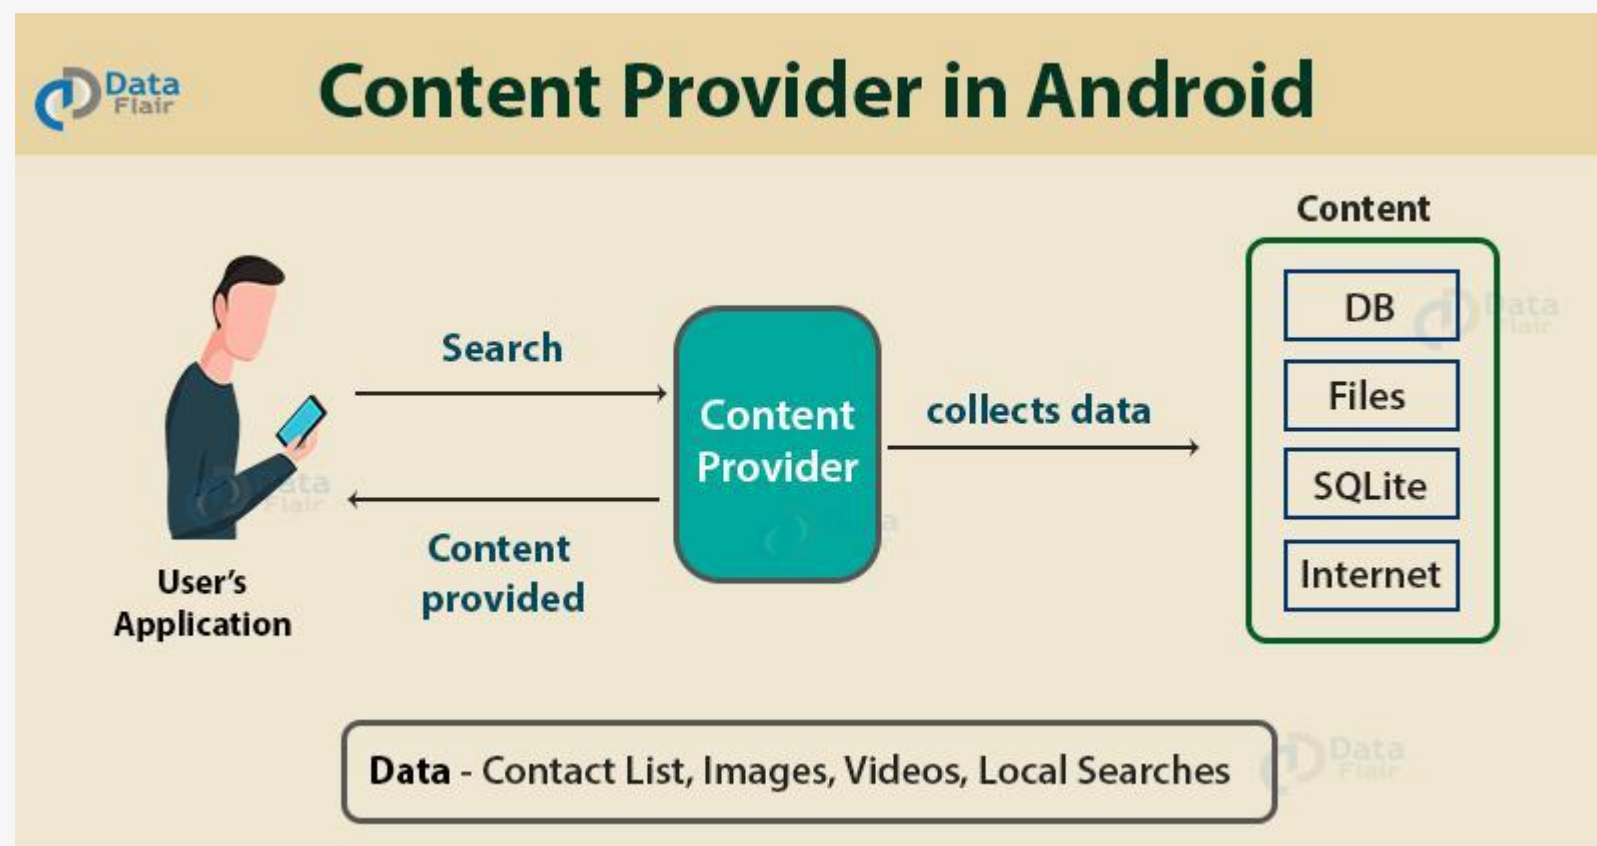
Data Flair

Content Provider in Android

User's Application

Search

Content provided

Content Provider

collects data

Content

DB

Files

SQLite

Internet

Data - Contact List, Images, Videos, Local Searches